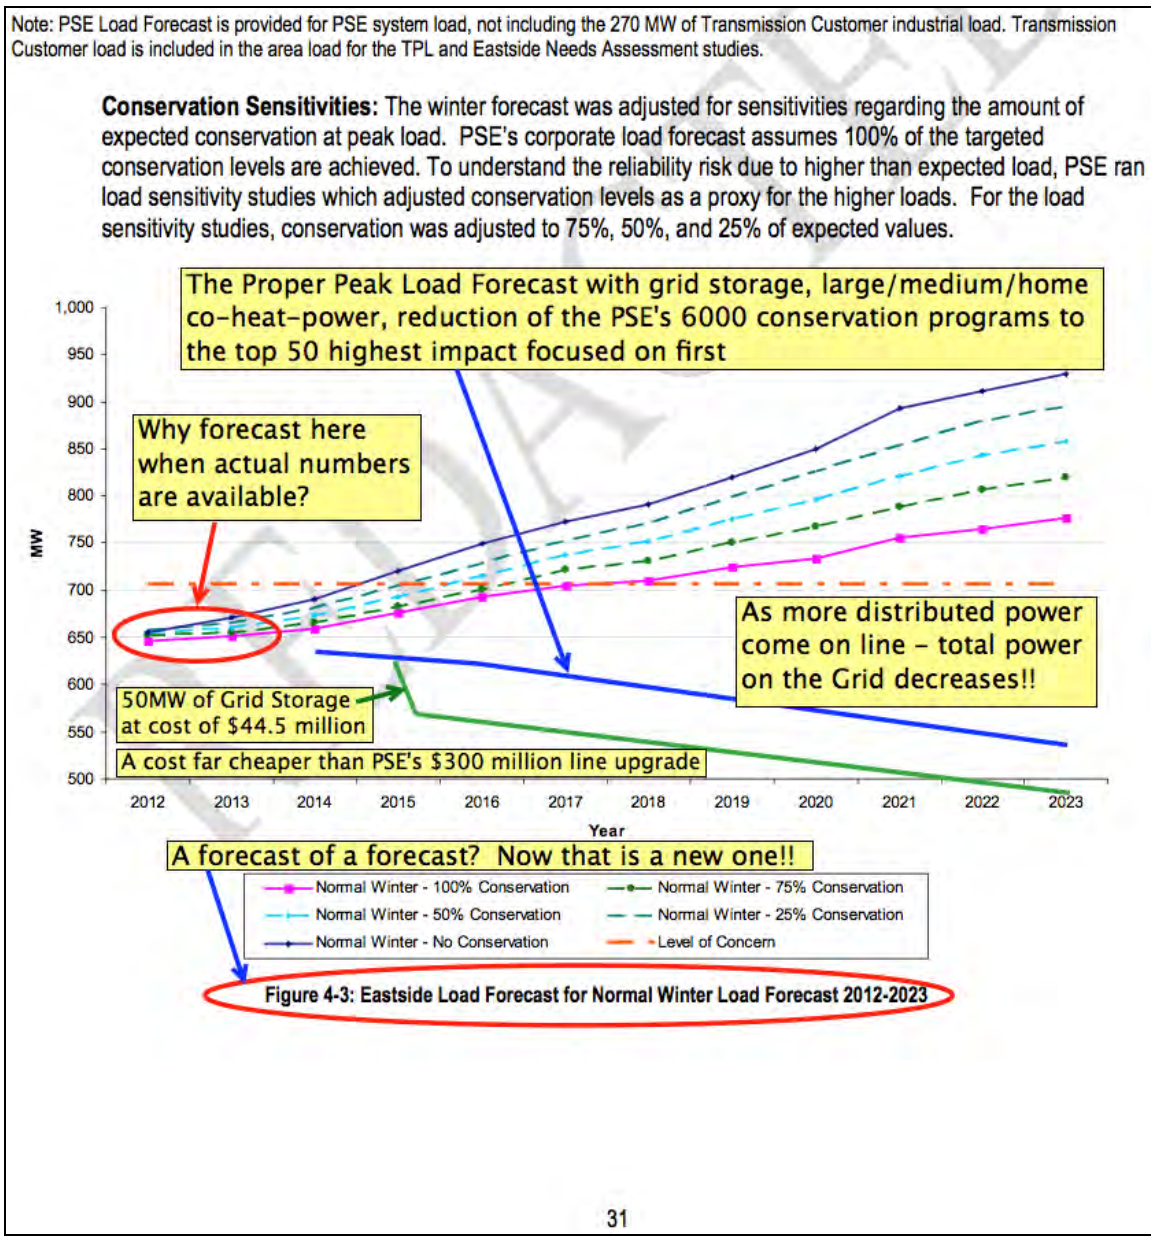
Note: PSE Load Forecast is provided for PSE system load, not including the 270 MW of Transmission Customer industrial load. Transmission Customer load is included in the area load for the TPL and Eastside Needs Assessment studies.

**Conservation Sensitivities:** The winter forecast was adjusted for sensitivities regarding the amount of expected conservation at peak load. PSE's corporate load forecast assumes 100% of the targeted conservation levels are achieved. To understand the reliability risk due to higher than expected load, PSE ran load sensitivity studies which adjusted conservation levels as a proxy for the higher loads. For the load sensitivity studies, conservation was adjusted to 75%, 50%, and 25% of expected values.

The Proper Peak Load Forecast with grid storage, large/medium/home co-heat-power, reduction of the PSE's 6000 conservation programs to the top 50 highest impact focused on first

Why forecast here when actual numbers are available?

As more distributed power come on line – total power on the Grid decreases!!

50MW of Grid Storage at cost of $44.5 million

A cost far cheaper than PSE's $300 million line upgrade

1,000
950
900
850
800
750
700
650
600
550
500

MW

2012 2013 2014 2015 2016 2017 2018 2019 2020 2021 2022 2023

Year

A forecast of a forecast? Now that is a new one!!

Normal Winter - 100% Conservation
Normal Winter - 75% Conservation
Normal Winter - 50% Conservation
Normal Winter - 25% Conservation
Normal Winter - No Conservation
Level of Concern

Figure 4-3: Eastside Load Forecast for Normal Winter Load Forecast 2012-2023

31